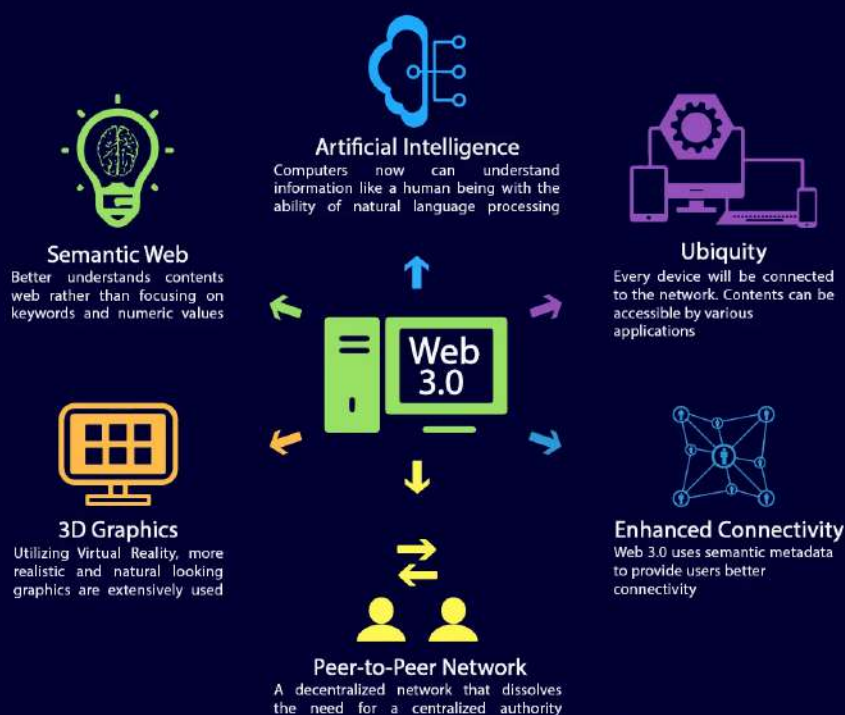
Artificial Intelligence
Computers now can understand information like a human being with the ability of natural language processing

Semantic Web
Better understands contents web rather than focusing on keywords and numeric values

Ubiquity
Every device will be connected to the network. Contents can be accessible by various applications

Web 3.0

3D Graphics
Utilizing Virtual Reality, more realistic and natural looking graphics are extensively used

Enhanced Connectivity
Web 3.0 uses semantic metadata to provide users better connectivity

Peer-to-Peer Network
A decentralized network that dissolves the need for a centralized authority